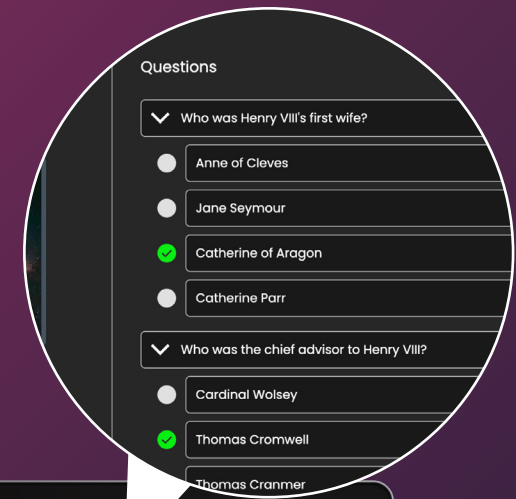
Questions

Who was Henry VIII's first wife?

Anne of Cleves

Jane Seymour

Catherine of Aragon

Catherine Parr

Who was the chief advisor to Henry VIII?

Cardinal Wolsey

Thomas Cromwell

Thomas Cranmer